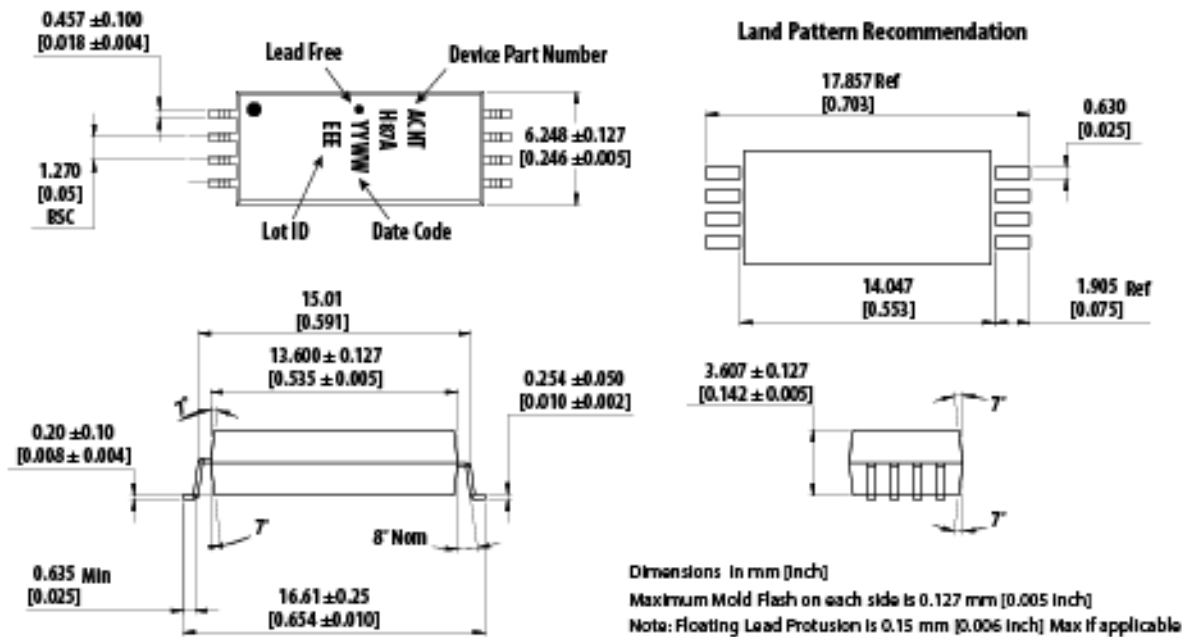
0.457 ±0.100
[0.018 ±0.004]

Lead Free

Device Part Number

ACNT
H87A
YYWW
EEE

6.248 ±0.127
[0.246 ±0.005]

1.270
[0.05]
BSC

Lot ID

Date Code

Land Pattern Recommendation

17.857 Ref
[0.703]

0.630
[0.025]

14.047
[0.553]

1.905 Ref
[0.075]

15.01
[0.591]

13.600 ± 0.127
[0.535 ± 0.005]

0.254 ±0.050
[0.010 ±0.002]

1°

0.20 ±0.10
[0.008 ± 0.004]

7°

8° Nom

0.635 Min
[0.025]

16.61 ±0.25
[0.654 ±0.010]

3.607 ± 0.127
[0.142 ± 0.005]

7°

7°

Dimensions in mm [inch]
Maximum Mold Flash on each side is 0.127 mm [0.005 inch]
Note: Floating Lead Protusion is 0.15 mm [0.006 inch] Max if applicable